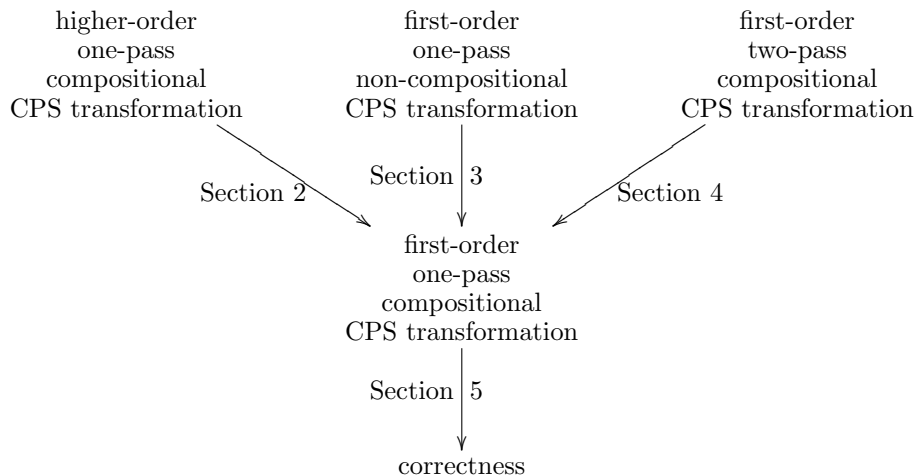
higher-order
one-pass
compositional
CPS transformation

first-order
one-pass
non-compositional
CPS transformation

first-order
two-pass
compositional
CPS transformation

Section 2

Section 3

Section 4

first-order
one-pass
compositional
CPS transformation

Section 5

correctness